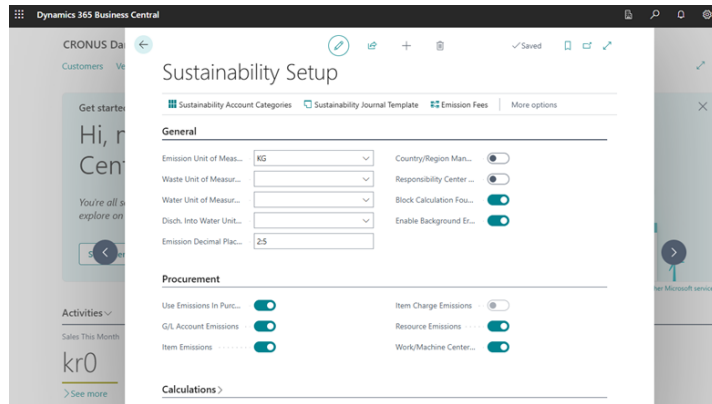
Dynamics 365 Business Central

CRONUS Da

Customers Ve

Get starte

Hi, r

Cen

You're all s
explore on

S

Activities

Sales This Month

kr0

> See more

her Microsoft service

✓Saved

Sustainability Setup

Sustainability Account Categories | Sustainability Journal Template | Emission Fees | More options

General

Emission Unit of Meas... KG
Waste Unit of Measur...
Water Unit of Measur...
Disch. Into Water Unit...
Emission Decimal Plac... 2:5

Country/Region Man...
Responsibility Center ...
Block Calculation Fou...
Enable Background Er...

Procurement

Use Emissions In Purc...
G/L Account Emissions
Item Emissions

Item Charge Emissions
Resource Emissions
Work/Machine Center...

Calculations >